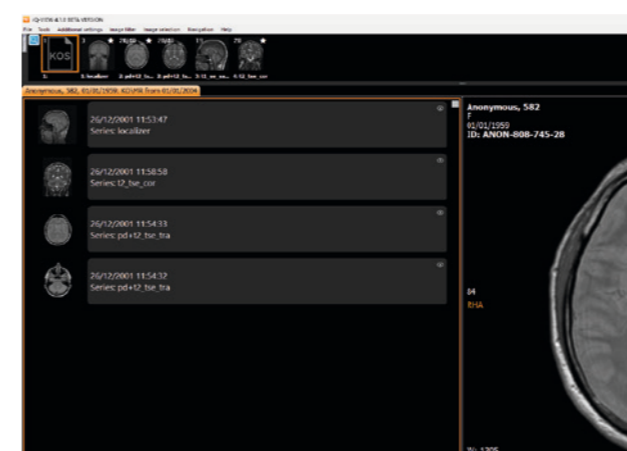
IQ-VIEW & 3.0 BETA VERSION

File Tools Additional settings Image filter Image selection Navigation Help

KOS

1: 1: localizer 2: pd+t2_fs... 3: pd+t2_fs... 3: t2_se_co... 4: t2_tse_cor

Anonymous, 582, 01/01/1959, 402498 from 01/01/2004

26/12/2001 11:53:47
Series: localizer

26/12/2001 11:58:58
Series: t2_tse_cor

26/12/2001 11:54:33
Series: pd+t2_tse_tra

26/12/2001 11:54:32
Series: pd+t2_tse_tra

Anonymous, 582
F
01/01/1959
ID: ANON-808-745-28

84
RHA

W: 1395